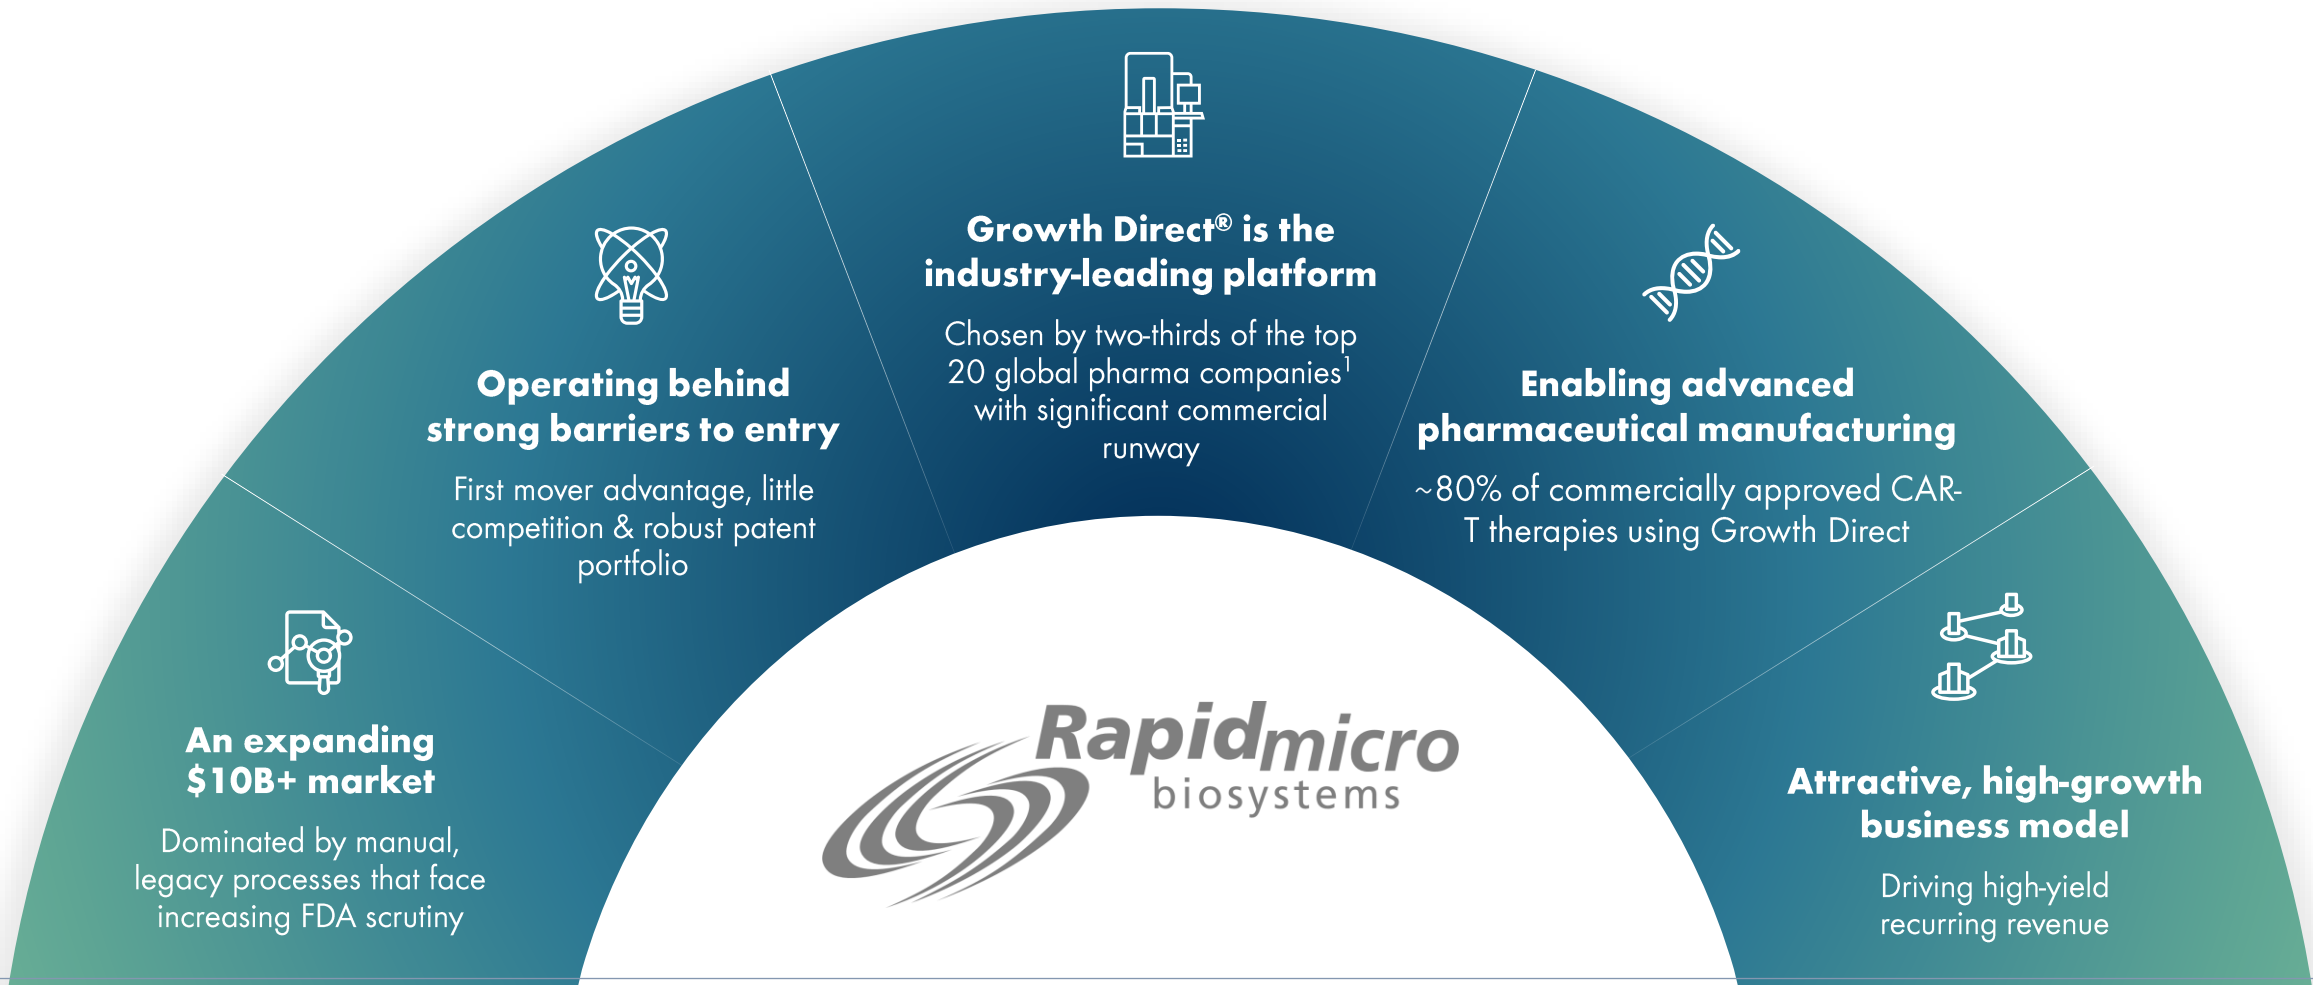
An expanding \$10B+ market

Dominated by manual, legacy processes that face increasing FDA scrutiny

Operating behind strong barriers to entry

First mover advantage, little competition & robust patent portfolio

Growth Direct® is the industry-leading platform

Chosen by two-thirds of the top 20 global pharma companies$^1$ with significant commercial runway

Enabling advanced pharmaceutical manufacturing

~80% of commercially approved CAR-T therapies using Growth Direct

Attractive, high-growth business model

Driving high-yield recurring revenue

Rapidmicro biosystems